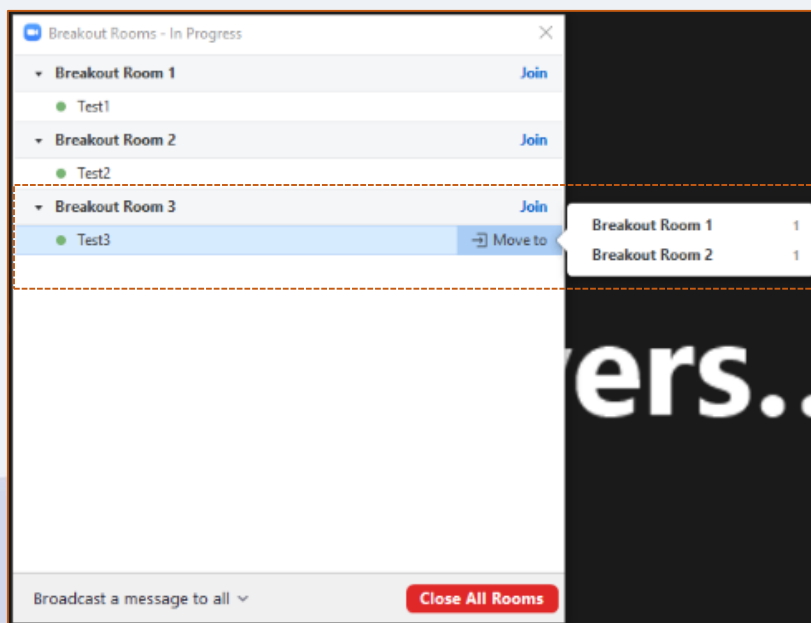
Breakout Rooms - In Progress

Breakout Room 1 Join
Test1
Breakout Room 2 Join
Test2
Breakout Room 3 Join
Test3 Move to

Breakout Room 1 1
Breakout Room 2 1

yers..

Broadcast a message to all

Close All Rooms